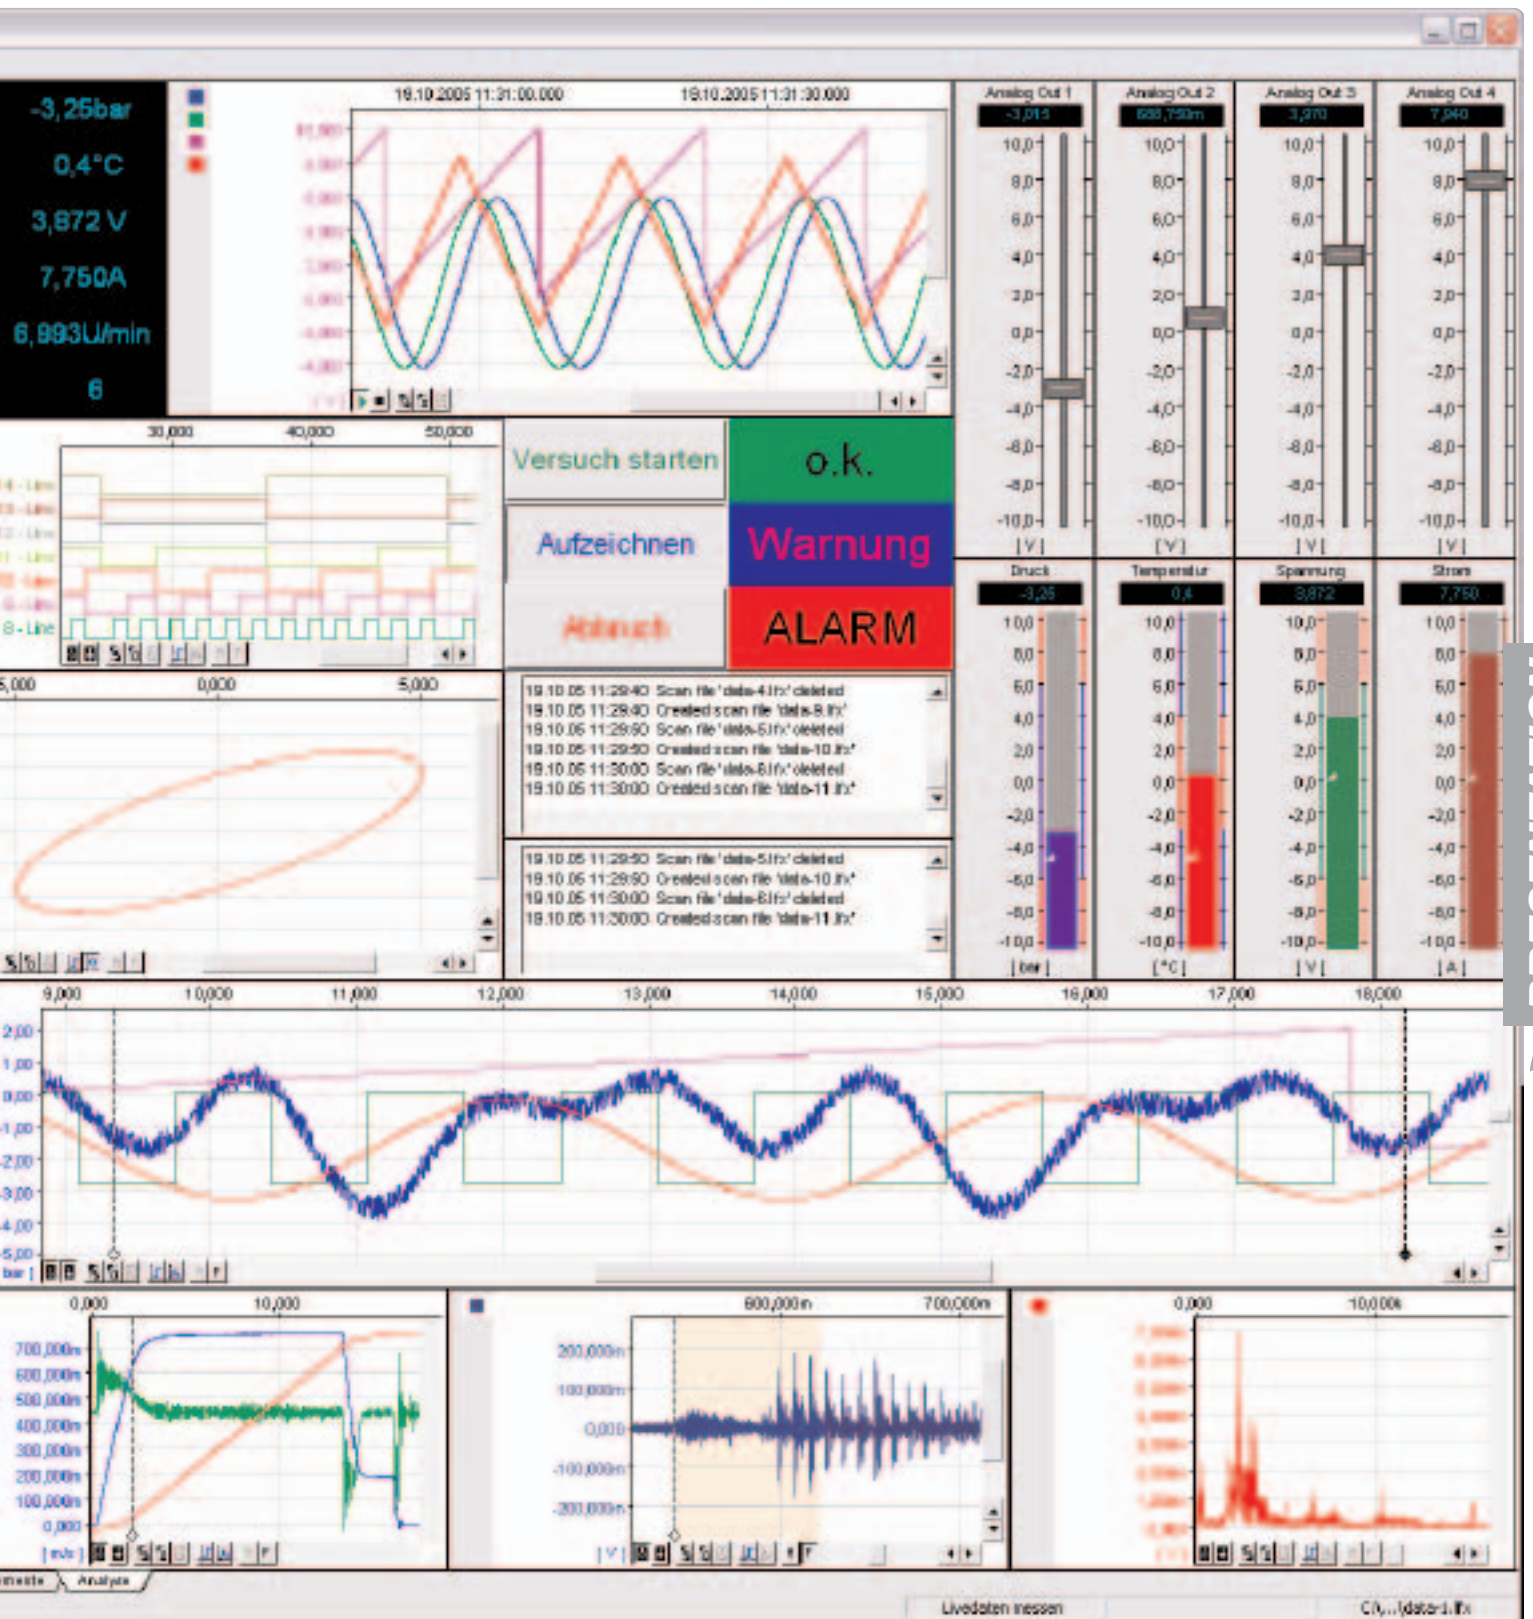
-3,25bar
0,4°C
3,872 V
7,750A
6,893U/min
6

19.10.2005 11:31:00.000
19.10.2005 11:31:30.000

Analog Out 1
-3,015
Analog Out 2
688,750m
Analog Out 3
3,970
Analog Out 4
7,940

10,0
8,0
6,0
4,0
2,0
0,0
-2,0
-4,0
-6,0
-8,0
-10,0
[V]

30,000
40,000
50,000

8 - Line

Versuch starten
o.k.
Aufzeichnen
Warnung
Abbruch
ALARM

Druck
-3,25
Temperatur
0,4
Spannung
3,872
Strom
7,750

[bar]
[°C]
[V]
[A]

-5,000
0,000
5,000

19.10.05 11:29:40 Scan file 'data-4.lfx' deleted
19.10.05 11:29:40 Created scan file 'data-9.lfx'
19.10.05 11:29:50 Scan file 'data-5.lfx' deleted
19.10.05 11:29:50 Created scan file 'data-10.lfx'
19.10.05 11:30:00 Scan file 'data-6.lfx' deleted
19.10.05 11:30:00 Created scan file 'data-11.lfx'

19.10.05 11:29:50 Scan file 'data-5.lfx' deleted
19.10.05 11:29:50 Created scan file 'data-10.lfx'
19.10.05 11:30:00 Scan file 'data-6.lfx' deleted
19.10.05 11:30:00 Created scan file 'data-11.lfx'

9,000
10,000
11,000
12,000
13,000
14,000
15,000
16,000
17,000
18,000

2,00
1,00
0,00
-1,00
-2,00
-3,00
-4,00
-5,00
[bar]

0,000
10,000
700,000m
600,000m
500,000m
400,000m
300,000m
200,000m
100,000m
0,000
[m/s]

600,000m
700,000m
200,000m
100,000m
0,000
-100,000m
-200,000m
[V]

0,000
10,000k

Analyse

Livedaten messen
C:\...\data-1.lfx